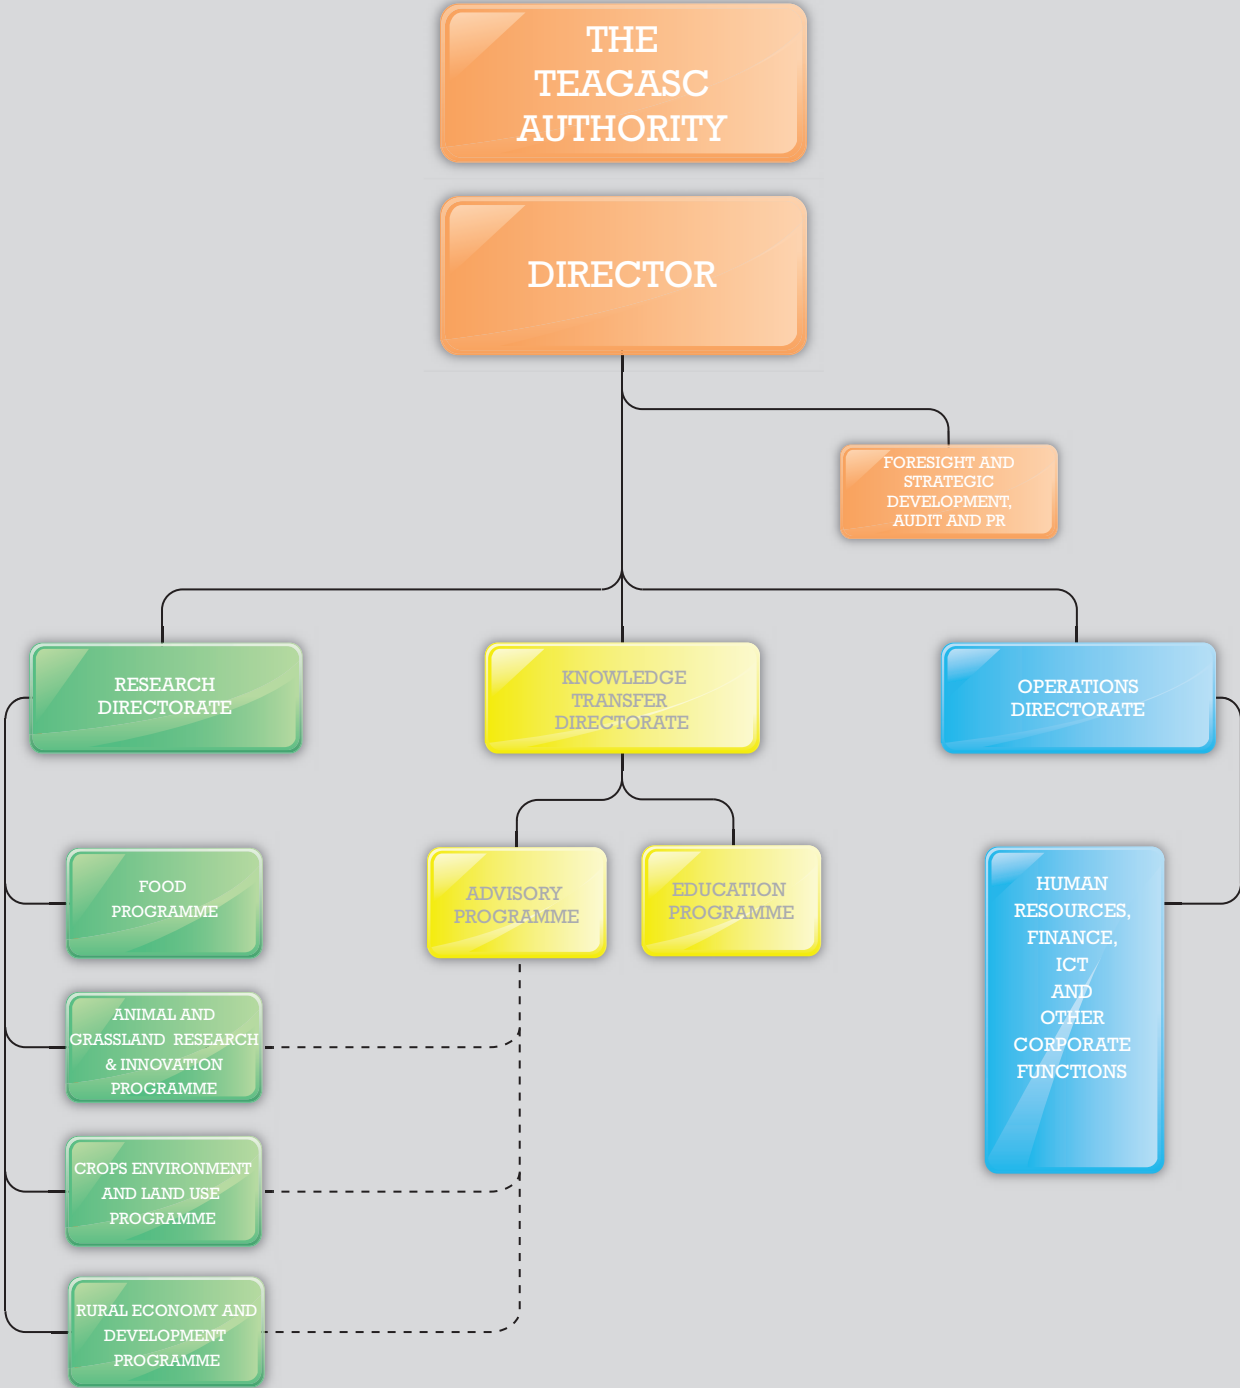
THE TEAGASC AUTHORITY

DIRECTOR

FORESIGHT AND STRATEGIC DEVELOPMENT, AUDIT AND PR

RESEARCH DIRECTORATE

KNOWLEDGE TRANSFER DIRECTORATE

OPERATIONS DIRECTORATE

FOOD PROGRAMME

ADVISORY PROGRAMME

EDUCATION PROGRAMME

HUMAN RESOURCES, FINANCE, ICT AND OTHER CORPORATE FUNCTIONS

ANIMAL AND GRASSLAND RESEARCH & INNOVATION PROGRAMME

CROPS ENVIRONMENT AND LAND USE PROGRAMME

RURAL ECONOMY AND DEVELOPMENT PROGRAMME